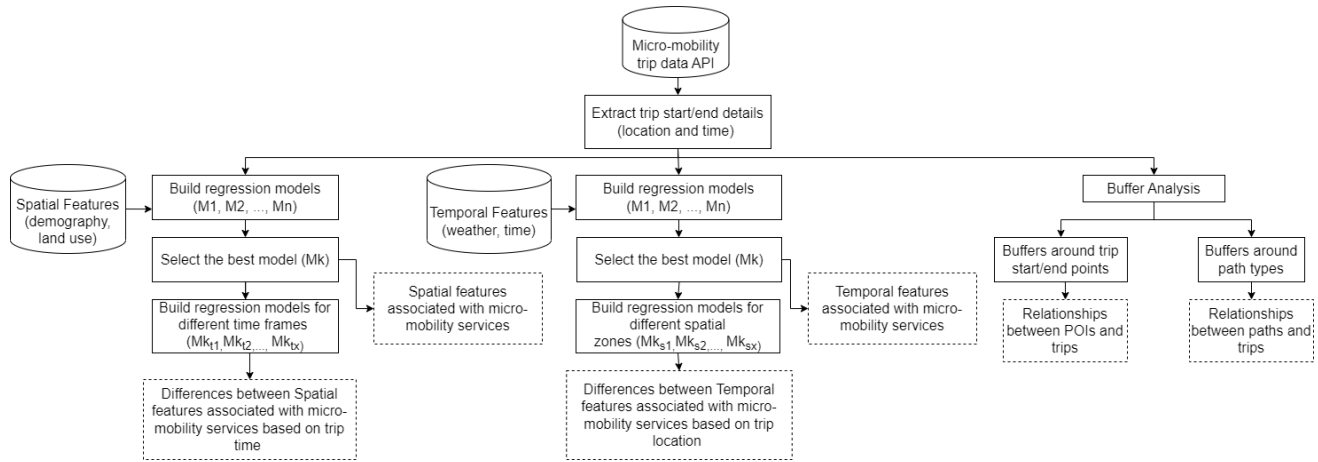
Micro-mobility trip data API

Extract trip start/end details (location and time)

Spatial Features (demography, land use)

Build regression models (M1, M2, ..., Mn)

Select the best model (Mk)

Spatial features associated with micro-mobility services

Build regression models for different time frames ($Mk_{t1}$,$Mk_{t2}$,..., $Mk_{tx}$)

Differences between Spatial features associated with micro-mobility services based on trip time

Temporal Features (weather, time)

Build regression models (M1, M2, ..., Mn)

Select the best model (Mk)

Temporal features associated with micro-mobility services

Build regression models for different spatial zones ($Mk_{s1}$,$Mk_{s2}$,..., $Mk_{sx}$)

Differences between Temporal features associated with micro-mobility services based on trip location

Buffer Analysis

Buffers around trip start/end points

Relationships between POIs and trips

Buffers around path types

Relationships between paths and trips